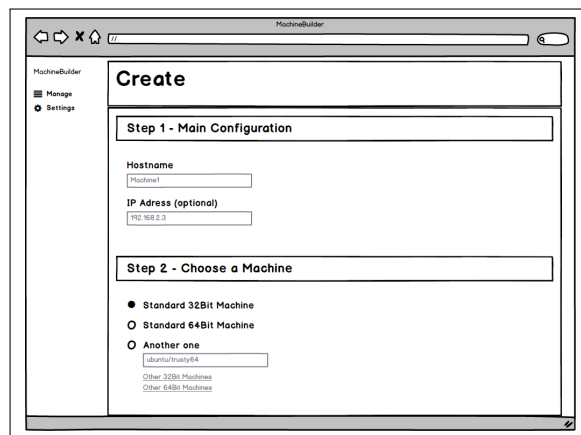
MachineBuilder

//

MachineBuilder

Manage

Settings

Create

Step 1 - Main Configuration

Hostname

Machine1

IP Adress (optional)

192.168.2.3

Step 2 - Choose a Machine

Standard 32Bit Machine

Standard 64Bit Machine

Another one

ubuntu/trusty64

Other 32Bit Machines

Other 64Bit Machines